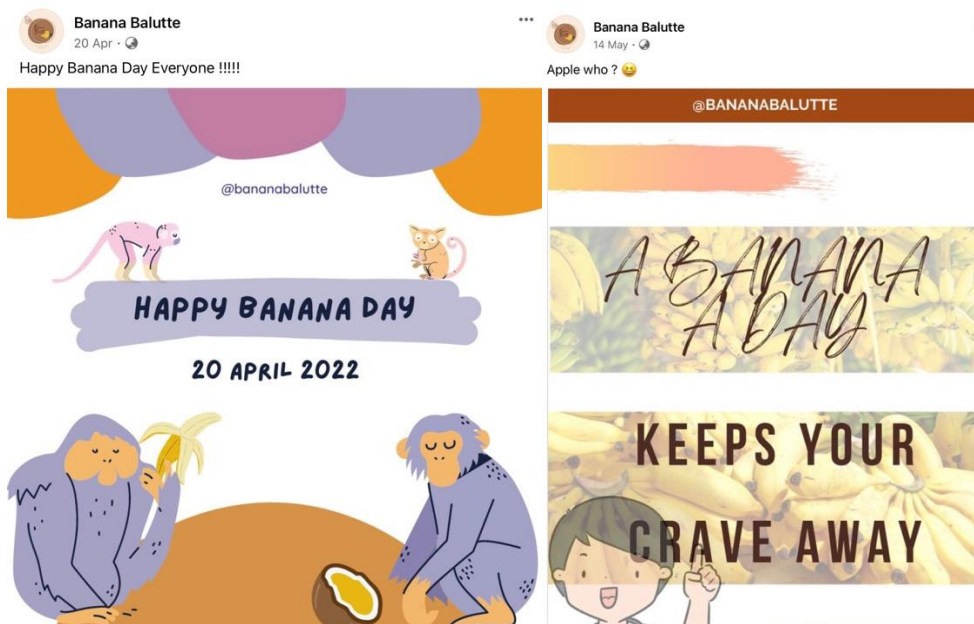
Banana Balutte
20 Apr ·

Happy Banana Day Everyone !!!!!

@bananabalutte

HAPPY BANANA DAY

20 APRIL 2022

Banana Balutte
14 May ·

Apple who ? 😀

@BANANABALUTTE

A BANANA A DAY

KEEPS YOUR

CRAVE AWAY